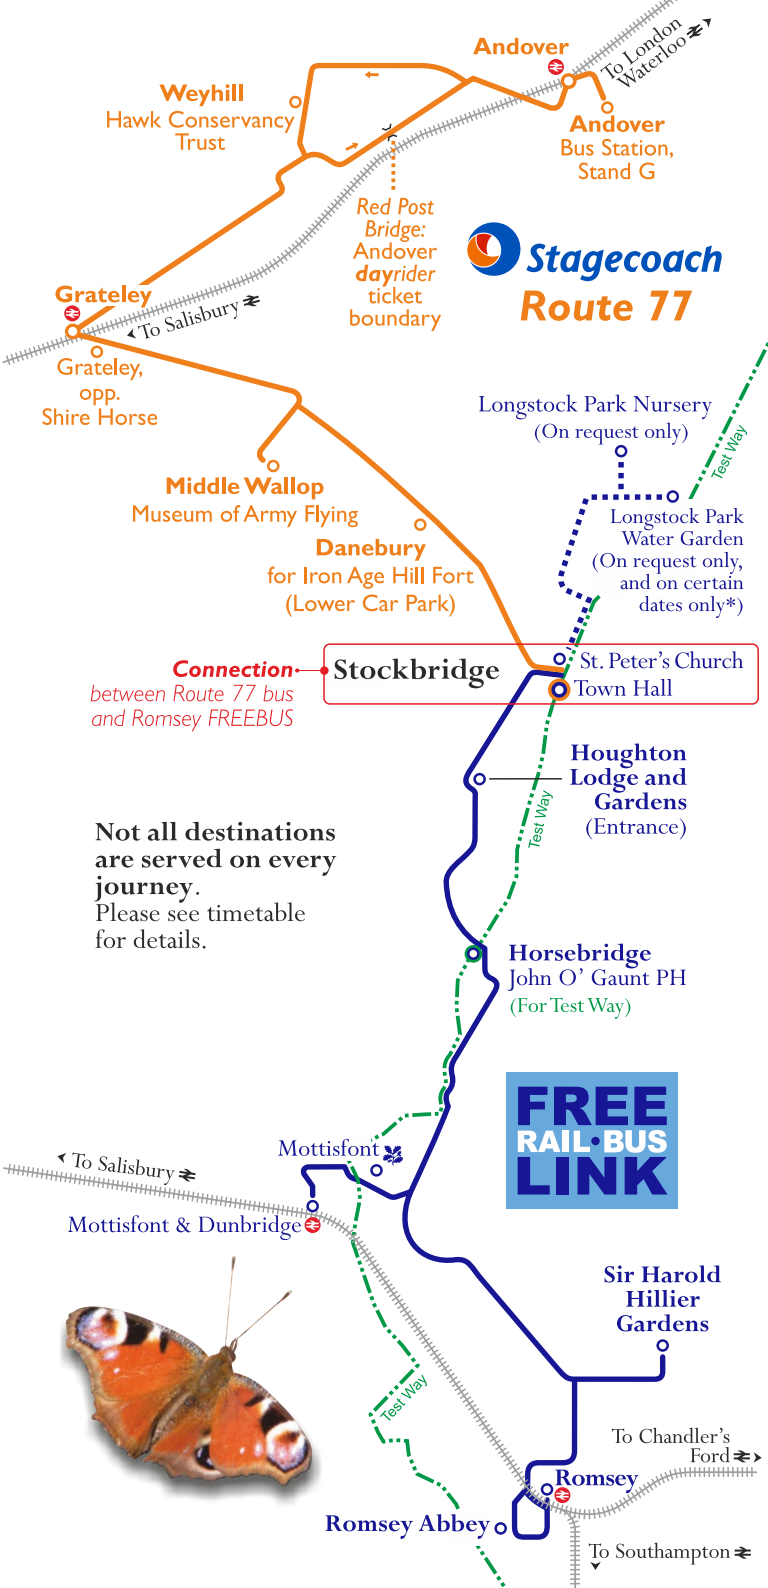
Andover

To London Waterloo

Weyhill
Hawk Conservancy Trust

Andover
Bus Station, Stand G

Red Post Bridge: Andover dayrider ticket boundary

Stagecoach
Route 77

Grateley

To Salisbury

Grateley, opp. Shire Horse

Longstock Park Nursery
(On request only)

Test Way

Middle Wallop
Museum of Army Flying

Longstock Park Water Garden
(On request only, and on certain dates only*)

Danebury
for Iron Age Hill Fort
(Lower Car Park)

Connection
between Route 77 bus and Romsey FREEBUS

Stockbridge

St. Peter's Church
Town Hall

Houghton Lodge and Gardens
(Entrance)

Test Way

Not all destinations are served on every journey.
Please see timetable for details.

Horsebridge
John O' Gaunt PH
(For Test Way)

FREE
RAIL•BUS
LINK

Mottisfont

To Salisbury

Mottisfont & Dunbridge

Sir Harold Hillier Gardens

Test Way

To Chandler's Ford

Romsey

Romsey Abbey

To Southampton